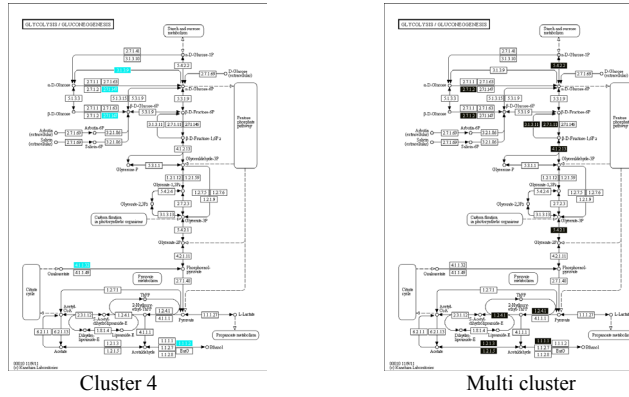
GLYCOLYSIS / GLUCONEOGENESIS

Starch and sucrose metabolism

D-Glucose-1P

Pentose phosphate pathway

Glycerate-3P

Pyruvate metabolism

Citrate cycle

Phosphoenol-pyruvate

Pyruvate

L-Lactate

Acetate

Ethanol

Propanoate metabolism

Carbon fixation in photosynthetic organisms

00010 11/9/11
(c) Kanehisa Laboratories

Cluster 4

GLYCOLYSIS / GLUCONEOGENESIS

Starch and sucrose metabolism

D-Glucose-1P

Pentose phosphate pathway

Glycerate-3P

Pyruvate metabolism

Citrate cycle

Phosphoenol-pyruvate

Pyruvate

L-Lactate

Acetate

Ethanol

Propanoate metabolism

Carbon fixation in photosynthetic organisms

00010 11/9/11
(c) Kanehisa Laboratories

Multi cluster